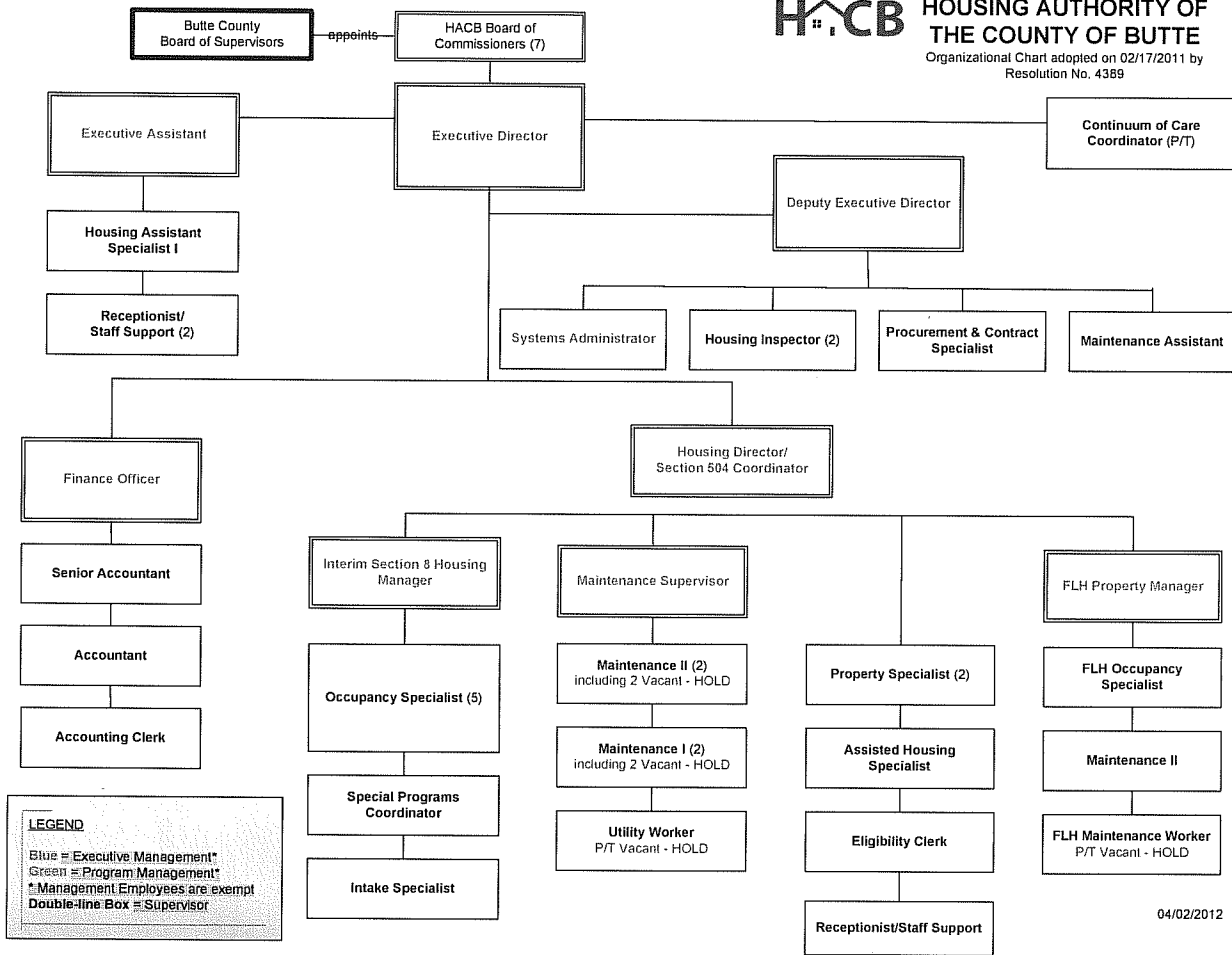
HACB HOUSING AUTHORITY OF THE COUNTY OF BUTTE
Organizational Chart adopted on 02/17/2011 by Resolution No. 4389

Butte County Board of Supervisors

appoints

HACB Board of Commissioners (7)

Executive Assistant

Executive Director

Continuum of Care Coordinator (P/T)

Housing Assistant Specialist I

Deputy Executive Director

Receptionist/ Staff Support (2)

Systems Administrator

Housing Inspector (2)

Procurement & Contract Specialist

Maintenance Assistant

Finance Officer

Housing Director/ Section 504 Coordinator

Senior Accountant

Interim Section 8 Housing Manager

Maintenance Supervisor

FLH Property Manager

Accountant

Maintenance II (2) including 2 Vacant - HOLD

Property Specialist (2)

FLH Occupancy Specialist

Occupancy Specialist (5)

Accounting Clerk

Maintenance I (2) including 2 Vacant - HOLD

Assisted Housing Specialist

Maintenance II

LEGEND
Blue = Executive Management*
Green = Program Management*
* Management Employees are exempt
Double-line Box = Supervisor

Special Programs Coordinator

Utility Worker P/T Vacant - HOLD

Eligibility Clerk

FLH Maintenance Worker P/T Vacant - HOLD

Intake Specialist

04/02/2012

Receptionist/Staff Support